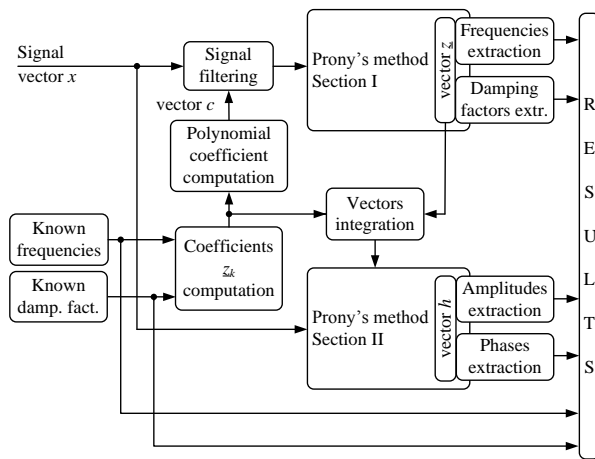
Signal vector $x$

Signal filtering

vector $c$

Polynomial coefficient computation

Prony's method Section I

vector $z$

Frequencies extraction

Damping factors extr.

Known frequencies

Known damp. fact.

Coefficients $z_k$ computation

Vectors integration

Prony's method Section II

vector $h$

Amplitudes extraction

Phases extraction

R
E
S
U
L
T
S